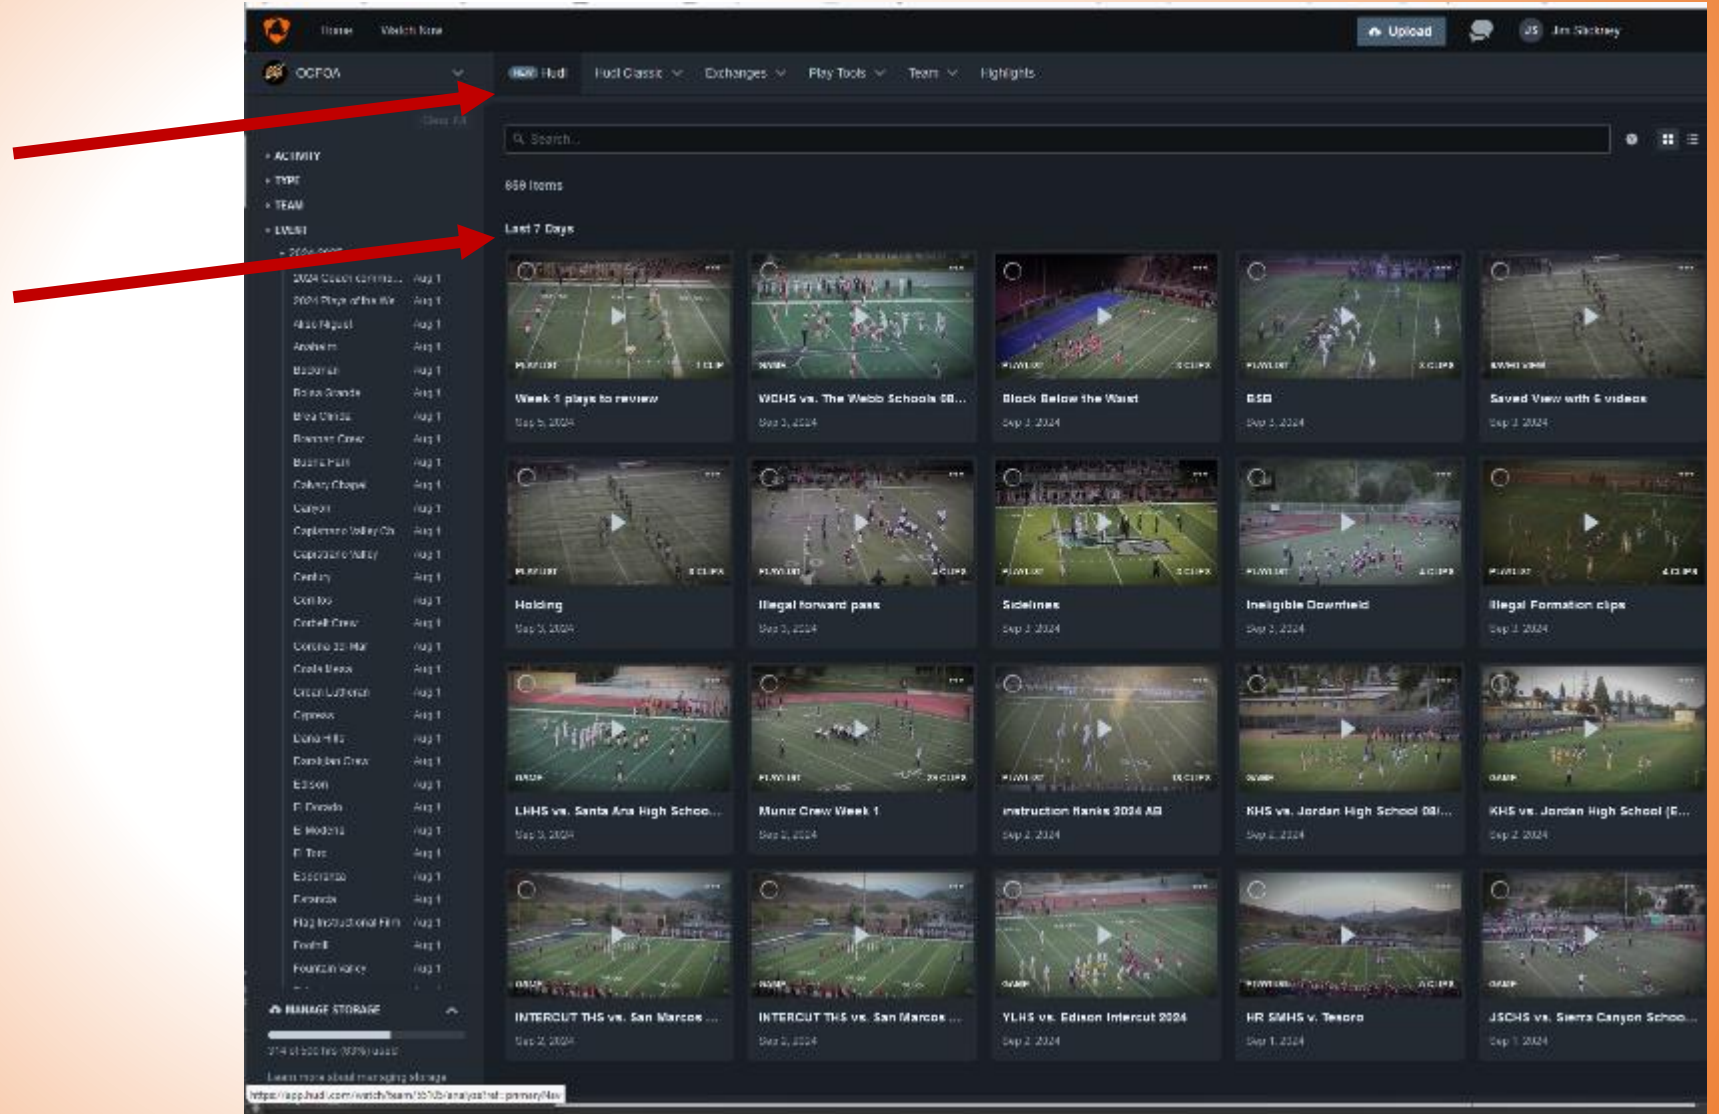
Home Watch Now

Upload JS Jim Stickney

OCFOA

NEW Hudl Hudl Classic Exchanges Play Tools Team Highlights

Clear All

ACTIVITY
TYPE
TEAM
EVENT
2024-2025
2024 Coach comm... Aug 1
2024 Plays of the We Aug 1
Aliso Niguel Aug 1
Anaheim Aug 1
Bolsa... Aug 1
Bolsa Grande Aug 1
Brea Olinda Aug 1
Brethren Crew Aug 1
Buena Park Aug 1
Calvary Chapel Aug 1
Canyon Aug 1
Capistrano Valley Ch Aug 1
Capistrano Valley Aug 1
Century Aug 1
Cerritos Aug 1
Corbett Crew Aug 1
Corona del Mar Aug 1
Costa Mesa Aug 1
Crean Lutheran Aug 1
Cypress Aug 1
Dana Hills Aug 1
Davidson Crew Aug 1
Edison Aug 1
El Dorado Aug 1
El Modena Aug 1
El Toro Aug 1
Esperanza Aug 1
Estancia Aug 1
Flag Instructional Film Aug 1
Foothill Aug 1
Fountain Valley Aug 1

MANAGE STORAGE
214 of 500 hrs (43%) used
Learn more about managing storage

https://app.hudl.com/watch/team/...

Search...

858 items

Last 7 Days

PLAYLIST 1 CLIP
Week 1 plays to review
Sep 5, 2024

GAME
WCHS vs. The Webb Schools 08...
Sep 3, 2024

PLAYLIST 3 CLIPS
Block Below the Waist
Sep 3, 2024

PLAYLIST 3 CLIPS
BSB
Sep 3, 2024

SAVED VIEW
Saved View with 6 videos
Sep 3, 2024

PLAYLIST 3 CLIPS
Holding
Sep 3, 2024

PLAYLIST 4 CLIPS
Illegal forward pass
Sep 3, 2024

PLAYLIST 3 CLIPS
Sidelines
Sep 3, 2024

PLAYLIST 4 CLIPS
Ineligible Downfield
Sep 3, 2024

PLAYLIST 4 CLIPS
Illegal Formation clips
Sep 3, 2024

GAME
LHHS vs. Santa Ana High Schoo...
Sep 3, 2024

PLAYLIST 24 CLIPS
Muniz Crew Week 1
Sep 3, 2024

PLAYLIST 16 CLIPS
instruction Banks 2024 AB
Sep 2, 2024

GAME
KHS vs. Jordan High School 08/...
Sep 2, 2024

GAME
KHS vs. Jordan High School (E...
Sep 2, 2024

GAME
INTERCUT THS vs. San Marcos ...
Sep 2, 2024

GAME
INTERCUT THS vs. San Marcos ...
Sep 2, 2024

GAME
YLHS vs. Edison Intercut 2024
Sep 2, 2024

PLAYLIST 4 CLIPS
HR SMHS v. Tesoro
Sep 1, 2024

GAME
JSCHS vs. Sierra Canyon Schoo...
Sep 1, 2024